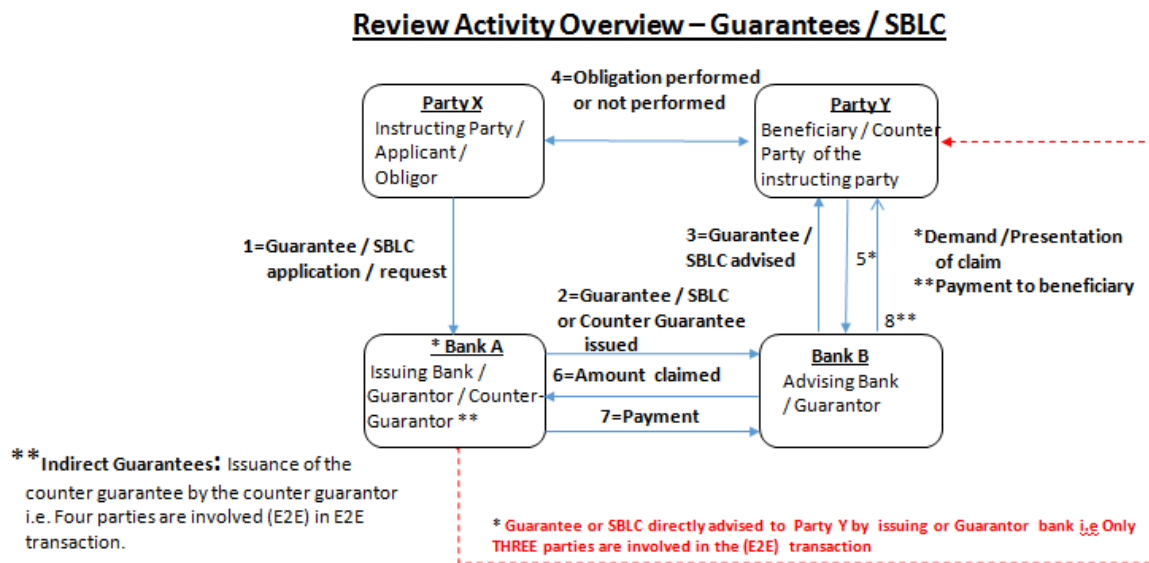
Review Activity Overview – Guarantees / SBLC

4=Obligation performed or not performed

Party X
Instructing Party / Applicant / Obligor

Party Y
Beneficiary / Counter Party of the instructing party

1=Guarantee / SBLC application / request

3=Guarantee / SBLC advised

5*

*Demand /Presentation of claim
**Payment to beneficiary

8**

2=Guarantee / SBLC or Counter Guarantee issued

* Bank A
Issuing Bank / Guarantor / Counter-Guarantor **

6=Amount claimed

7=Payment

Bank B
Advising Bank / Guarantor

**Indirect Guarantees: Issuance of the counter guarantee by the counter guarantor i.e. Four parties are involved (E2E) in E2E transaction.

* Guarantee or SBLC directly advised to Party Y by issuing or Guarantor bank i.e Only THREE parties are involved in the (E2E) transaction